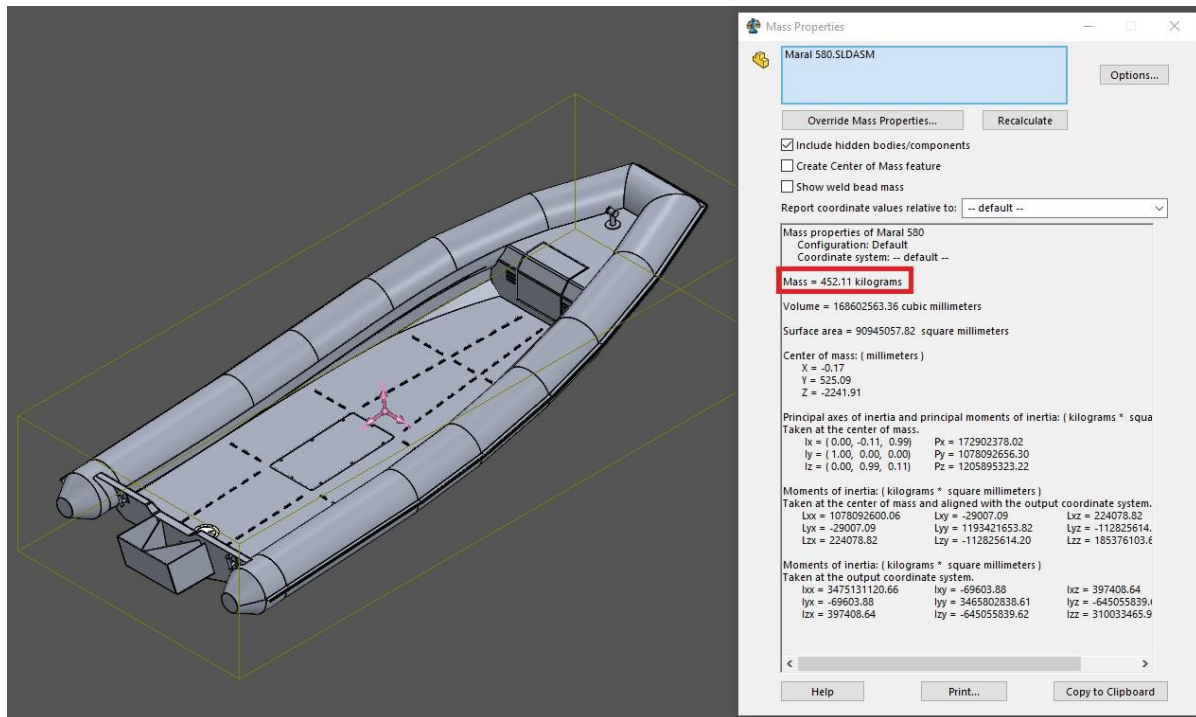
Mass Properties

Maral 580.SLDASM

Options...

Override Mass Properties...

Recalculate

Include hidden bodies/components

Create Center of Mass feature

Show weld bead mass

Report coordinate values relative to: -- default --

Mass properties of Maral 580
Configuration: Default
Coordinate system: -- default --

Mass = 452.11 kilograms

Volume = 168602563.36 cubic millimeters

Surface area = 90945057.82 square millimeters

Center of mass: ( millimeters )
X = -0.17
Y = 525.09
Z = -2241.91

Principal axes of inertia and principal moments of inertia: ( kilograms * squa
Taken at the center of mass.
Ix = (0.00, -0.11, 0.99) Px = 172902378.02
Iy = (1.00, 0.00, 0.00) Py = 1078092656.30
Iz = (0.00, 0.99, 0.11) Pz = 1205895323.22

Moments of inertia: ( kilograms * square millimeters )
Taken at the center of mass and aligned with the output coordinate system.
Lxx = 1078092600.06 Lxy = -29007.09 Lxz = 224078.82
Lyx = -29007.09 Lyy = 1193421653.82 Lyz = -112825614.
Lzx = 224078.82 Lzy = -112825614.20 Lzz = 185376103.6

Moments of inertia: ( kilograms * square millimeters )
Taken at the output coordinate system.
Ixx = 3475131120.66 Ixy = -69603.88 Ixz = 397408.64
Iyx = -69603.88 Iyy = 3465802838.61 Iyz = -645055839.
Izx = 397408.64 Izy = -645055839.62 Izz = 310033465.9

Help

Print...

Copy to Clipboard